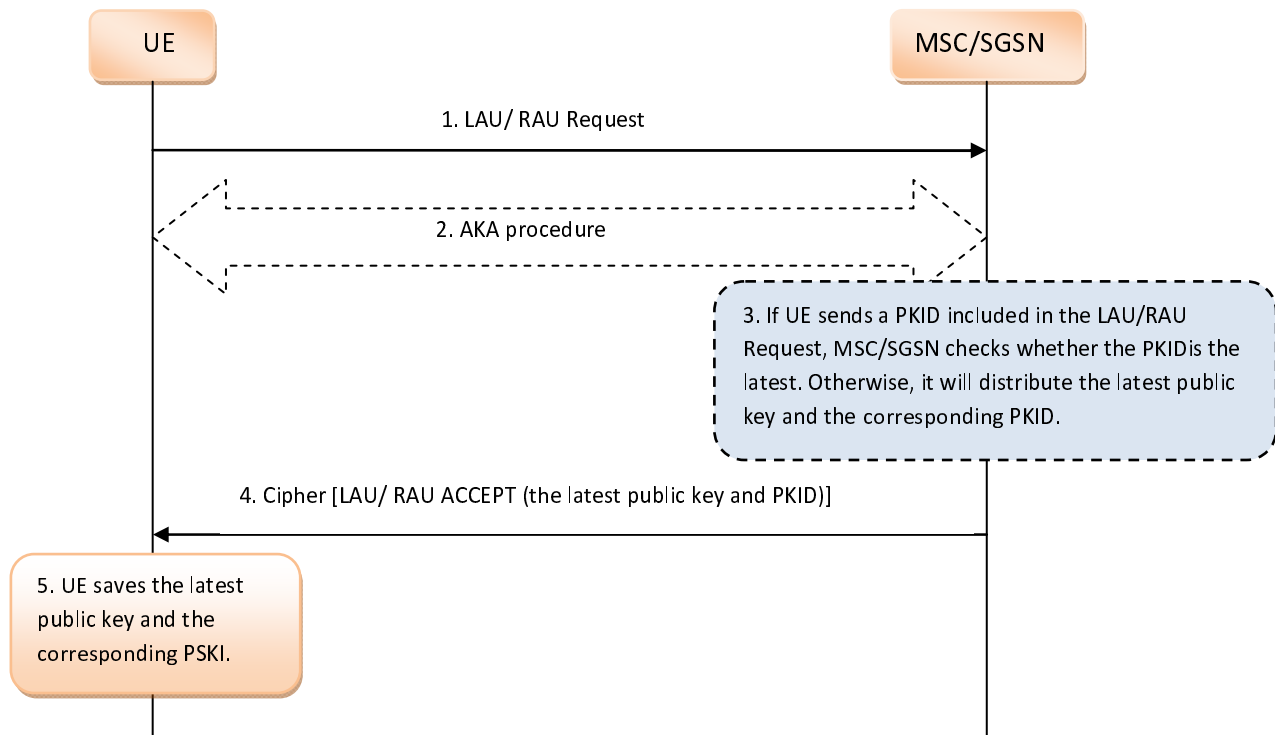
UE

MSC/SGSN

1. LAU/ RAU Request

2. AKA procedure

3. If UE sends a PKID included in the LAU/RAU Request, MSC/SGSN checks whether the PKIDis the latest. Otherwise, it will distribute the latest public key and the corresponding PKID.

4. Cipher [LAU/ RAU ACCEPT (the latest public key and PKID)]

5. UE saves the latest public key and the corresponding PSKI.